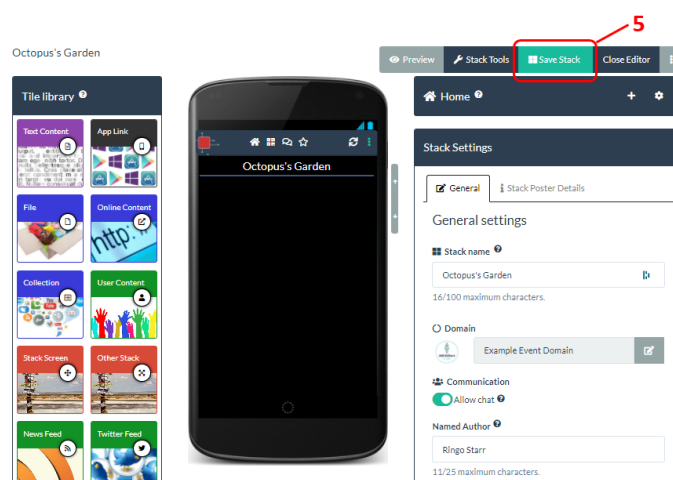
Octopus's Garden

5

Preview
Stack Tools
Save Stack
Close Editor

Tile library

Text Content
App Link
File
Online Content
Collection
User Content
Stack Screen
Other Stack
News Feed
Twitter Feed

Octopus's Garden

Home

Stack Settings

General
Stack Poster Details

General settings

Stack name

Octopus's Garden

16/100 maximum characters.

Domain

Example Event Domain

Communication

Allow chat

Named Author

Ringo Starr

11/25 maximum characters.